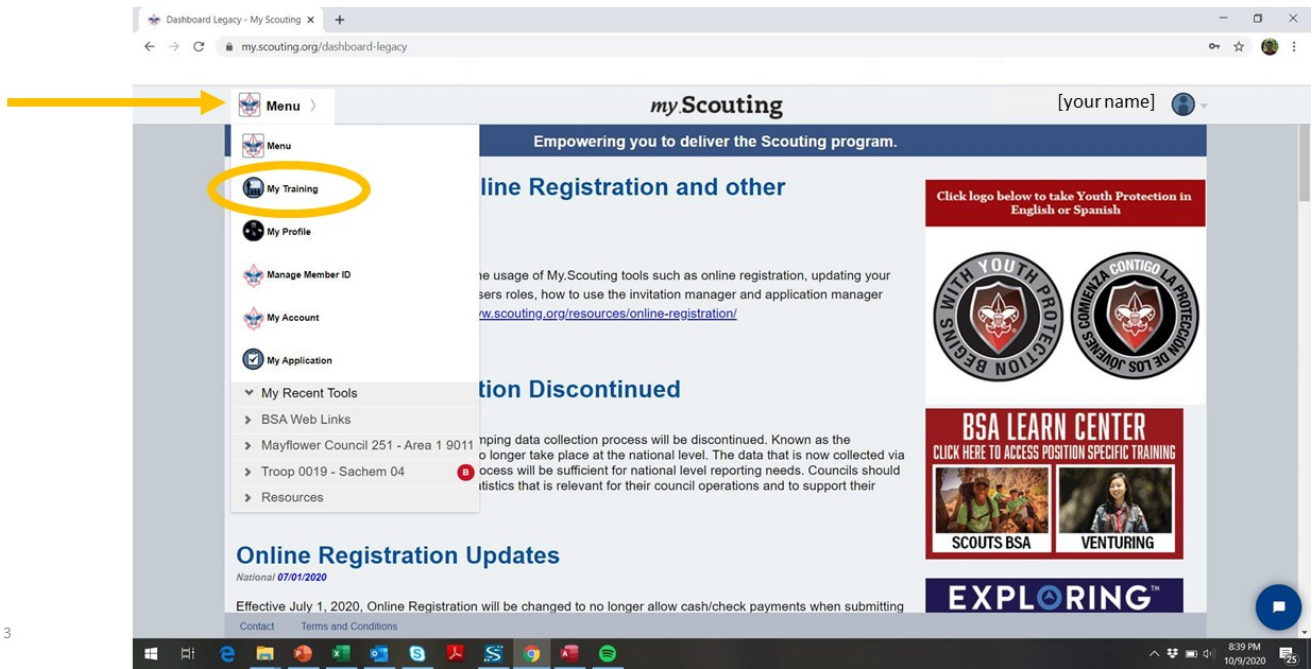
Dashboard Legacy - My Scouting ×
+
my.scouting.org/dashboard-legacy

Menu

my.Scouting

[your name]

Empowering you to deliver the Scouting program.

Menu
My Training
My Profile
Manage Member ID
My Account
My Application
My Recent Tools
BSA Web Links
Mayflower Council 251 - Area 1 9011
Troop 0019 - Sachem 04
Resources

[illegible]line Registration and other

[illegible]e usage of My.Scouting tools such as online registration, updating your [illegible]sers roles, how to use the invitation manager and application manager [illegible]w.scouting.org/resources/online-registration/

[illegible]tion Discontinued

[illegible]mping data collection process will be discontinued. Known as the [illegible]o longer take place at the national level. The data that is now collected via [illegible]ocess will be sufficient for national level reporting needs. Councils should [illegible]tistics that is relevant for their council operations and to support their

Online Registration Updates
National 07/01/2020

Effective July 1, 2020, Online Registration will be changed to no longer allow cash/check payments when submitting

Click logo below to take Youth Protection in English or Spanish

YOUTH PROTECTION BEGINS WITH YOU

LA PROTECCION DE LOS JOVENES COMIENZA CONTIGO

BSA LEARN CENTER
CLICK HERE TO ACCESS POSITION SPECIFIC TRAINING
SCOUTS BSA
VENTURING

EXPLORING™

Contact
Terms and Conditions

3

8:39 PM
10/9/2020
25